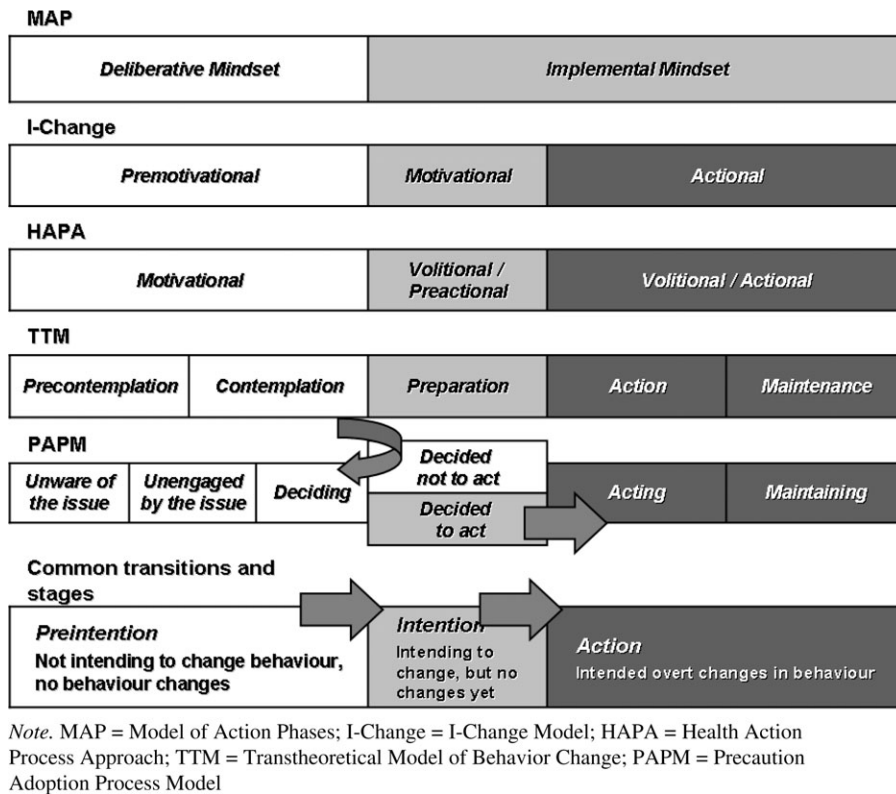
MAP

Deliberative Mindset | Implemental Mindset

I-Change

Premotivational | Motivational | Actional

HAPA

Motivational | Volitional / Preactional | Volitional / Actional

TTM

Precontemplation | Contemplation | Preparation | Action | Maintenance

PAPM

Unware of the issue | Unengaged by the issue | Deciding | Decided not to act | Decided to act | Acting | Maintaining

Common transitions and stages

Preintention
Not intending to change behaviour, no behaviour changes

Intention
Intending to change, but no changes yet

Action
Intended overt changes in behaviour

Note. MAP = Model of Action Phases; I-Change = I-Change Model; HAPA = Health Action Process Approach; TTM = Transtheoretical Model of Behavior Change; PAPM = Precaution Adoption Process Model